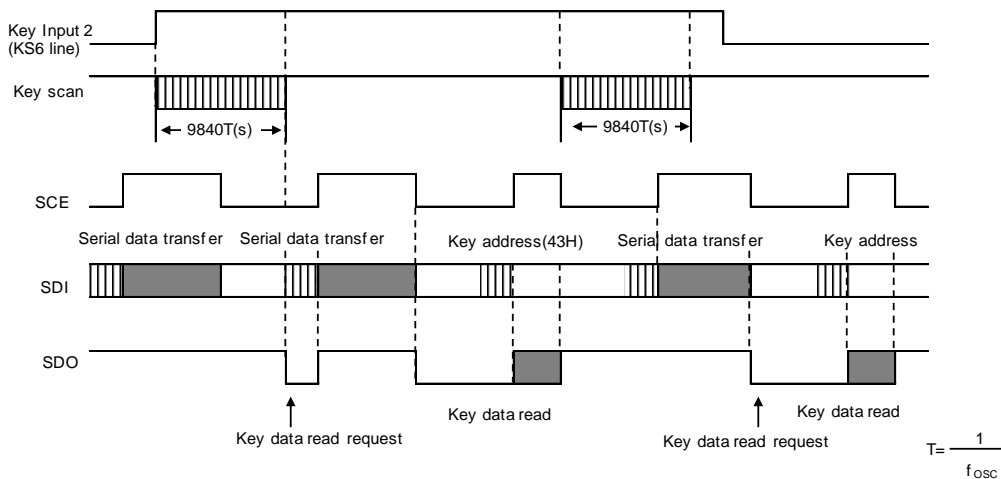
Key Input 2
(KS6 line)

Key scan

9840T(s)

9840T(s)

SCE

Serial data transfer

Serial data transfer

Key address(43H)

Serial data transfer

Key address

SDI

SDO

Key data read request

Key data read

Key data read request

Key data read

$T=\frac{1}{f_{OSC}}$